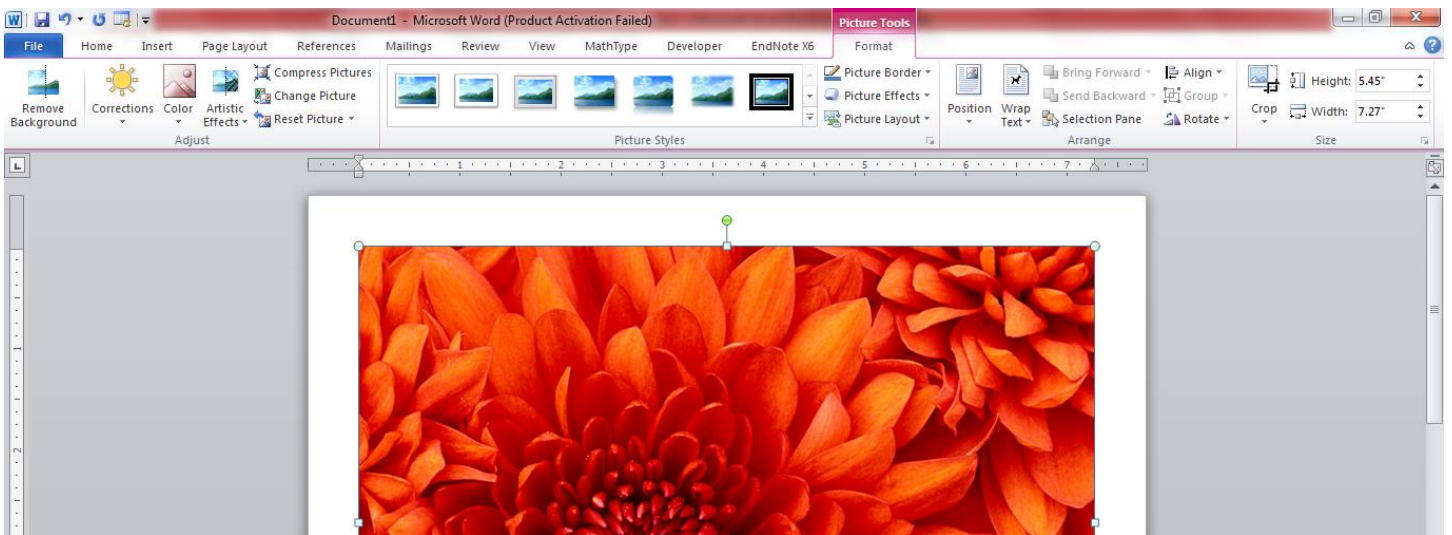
Document1 - Microsoft Word (Product Activation Failed)

Picture Tools

File Home Insert Page Layout References Mailings Review View MathType Developer EndNote X6 Format

Remove Background

Corrections Color Artistic Effects

Compress Pictures
Change Picture
Reset Picture

Adjust

Picture Styles

Picture Border
Picture Effects
Picture Layout

Position Wrap Text

Bring Forward
Send Backward
Selection Pane

Align
Group
Rotate

Arrange

Crop

Height: 5.45"
Width: 7.27"

Size

1 2 3 4 5 6 7

2